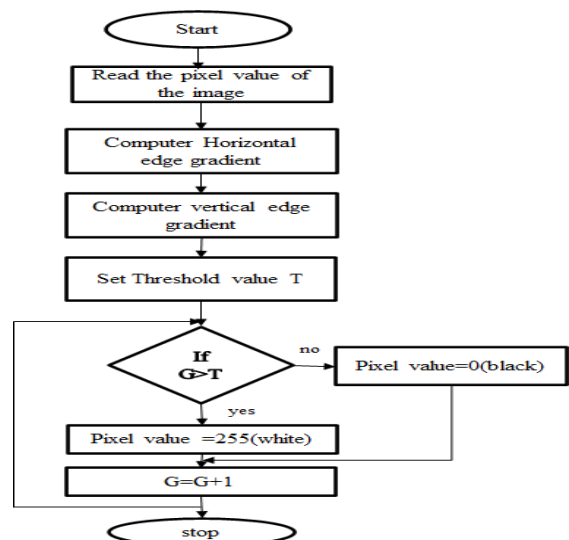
Start

Read the pixel value of the image

Computer Horizontal edge gradient

Computer vertical edge gradient

Set Threshold value T

If G>T

no

Pixel value=0(black)

yes

Pixel value =255(white)

G=G+1

stop